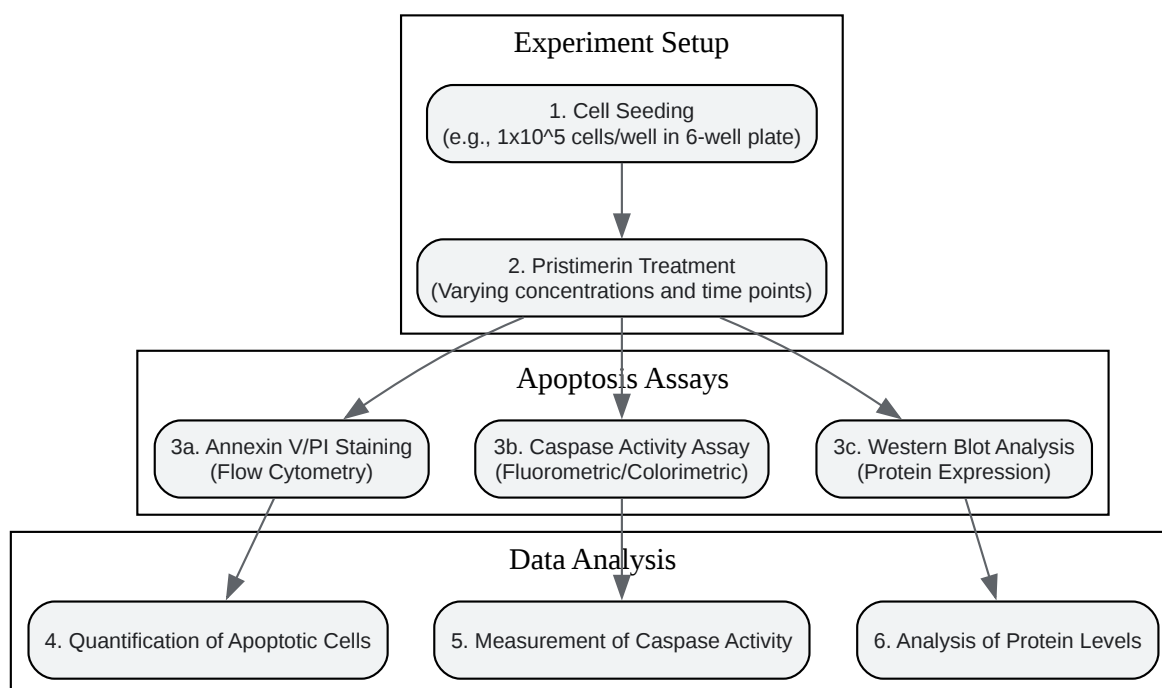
Experiment Setup

1. Cell Seeding
(e.g., 1x10^5 cells/well in 6-well plate)

2. Pristimerin Treatment
(Varying concentrations and time points)

Apoptosis Assays

3a. Annexin V/PI Staining
(Flow Cytometry)

3b. Caspase Activity Assay
(Fluorometric/Colorimetric)

3c. Western Blot Analysis
(Protein Expression)

Data Analysis

4. Quantification of Apoptotic Cells

5. Measurement of Caspase Activity

6. Analysis of Protein Levels